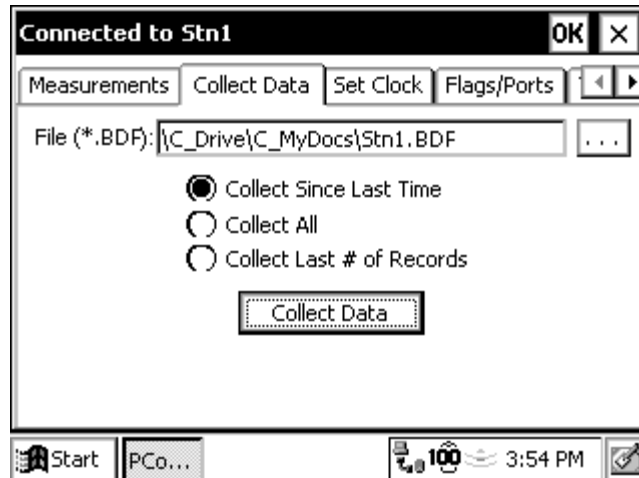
Connected to Stn1 OK ×

Measurements | Collect Data | Set Clock | Flags/Ports

File (*.BDF): \C_Drive\C_MyDocs\Stn1.BDF ...

Collect Since Last Time
Collect All
Collect Last # of Records

Collect Data

Start PCo... 3:54 PM